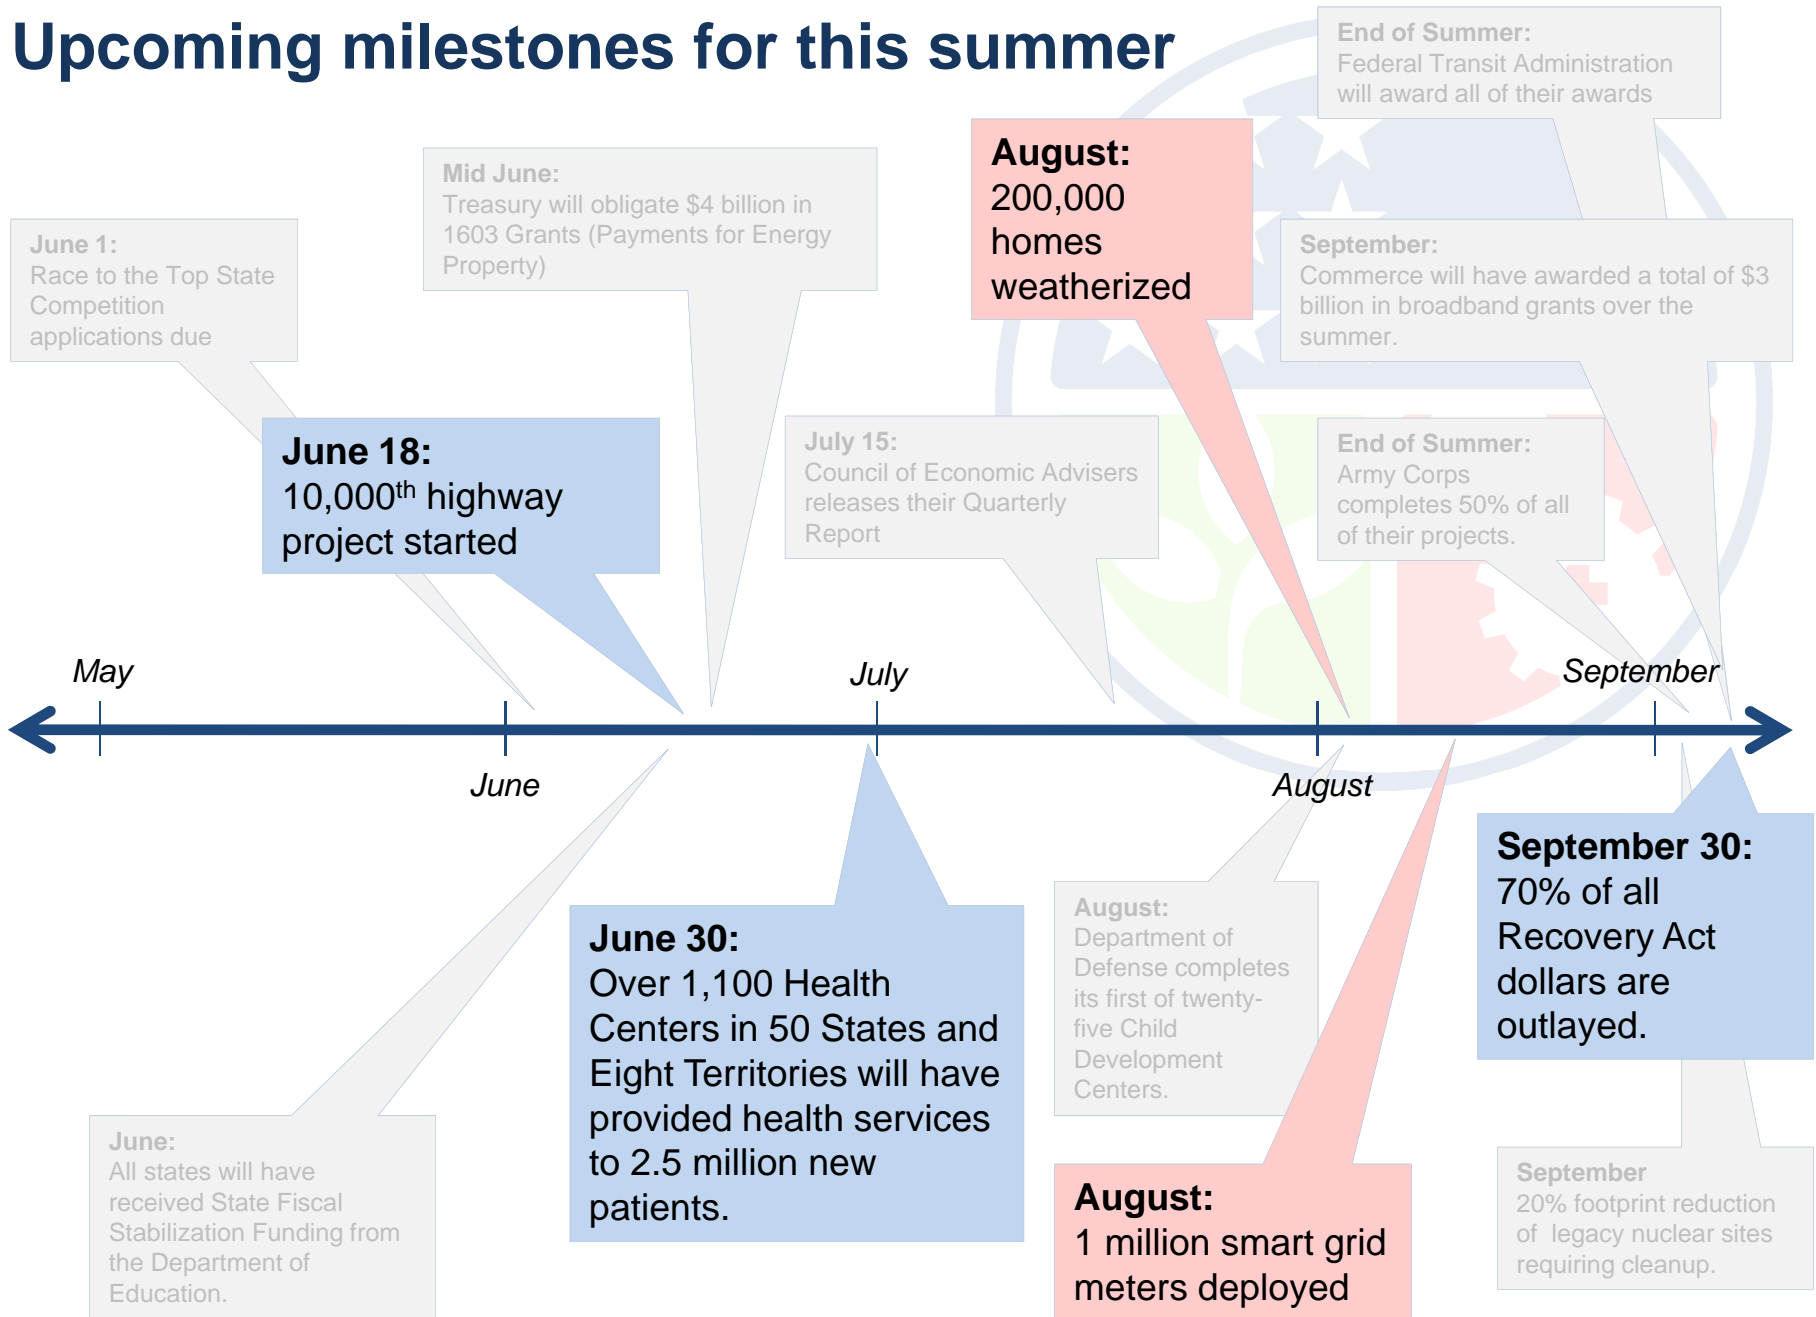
Upcoming milestones for this summer

June 1:
Race to the Top State Competition applications due

Mid June:
Treasury will obligate \$4 billion in 1603 Grants (Payments for Energy Property)

August:
200,000 homes weatherized

End of Summer:
Federal Transit Administration will award all of their awards

September:
Commerce will have awarded a total of \$3 billion in broadband grants over the summer.

June 18:
10,000$^{th}$ highway project started

July 15:
Council of Economic Advisers releases their Quarterly Report

End of Summer:
Army Corps completes 50% of all of their projects.

May

June

July

August

September

June 30:
Over 1,100 Health Centers in 50 States and Eight Territories will have provided health services to 2.5 million new patients.

August:
Department of Defense completes its first of twenty-five Child Development Centers.

September 30:
70% of all Recovery Act dollars are outlayed.

June:
All states will have received State Fiscal Stabilization Funding from the Department of Education.

August:
1 million smart grid meters deployed

September
20% footprint reduction of legacy nuclear sites requiring cleanup.